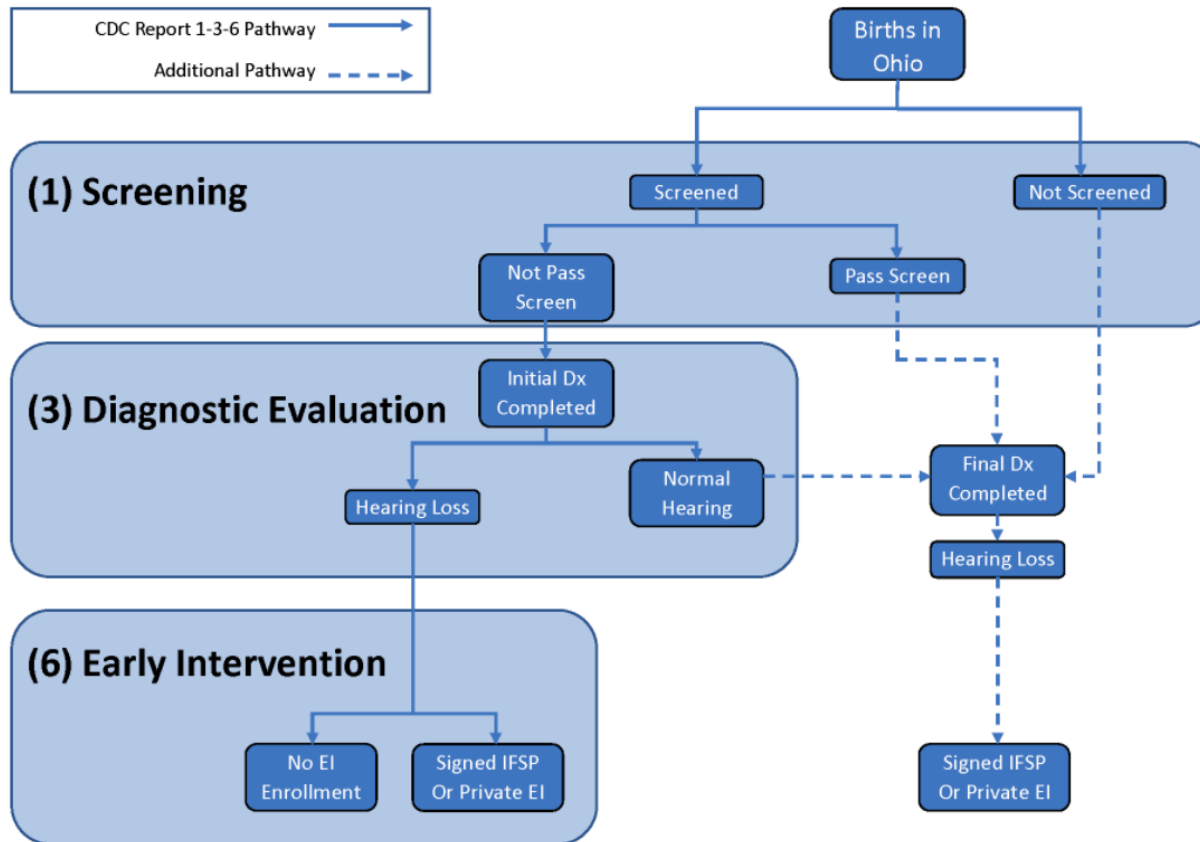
CDC Report 1-3-6 Pathway

Additional Pathway

Births in Ohio

(1) Screening

Screened

Not Screened

Not Pass Screen

Pass Screen

(3) Diagnostic Evaluation

Initial Dx Completed

Hearing Loss

Normal Hearing

Final Dx Completed

Hearing Loss

(6) Early Intervention

No EI Enrollment

Signed IFSP Or Private EI

Signed IFSP Or Private EI